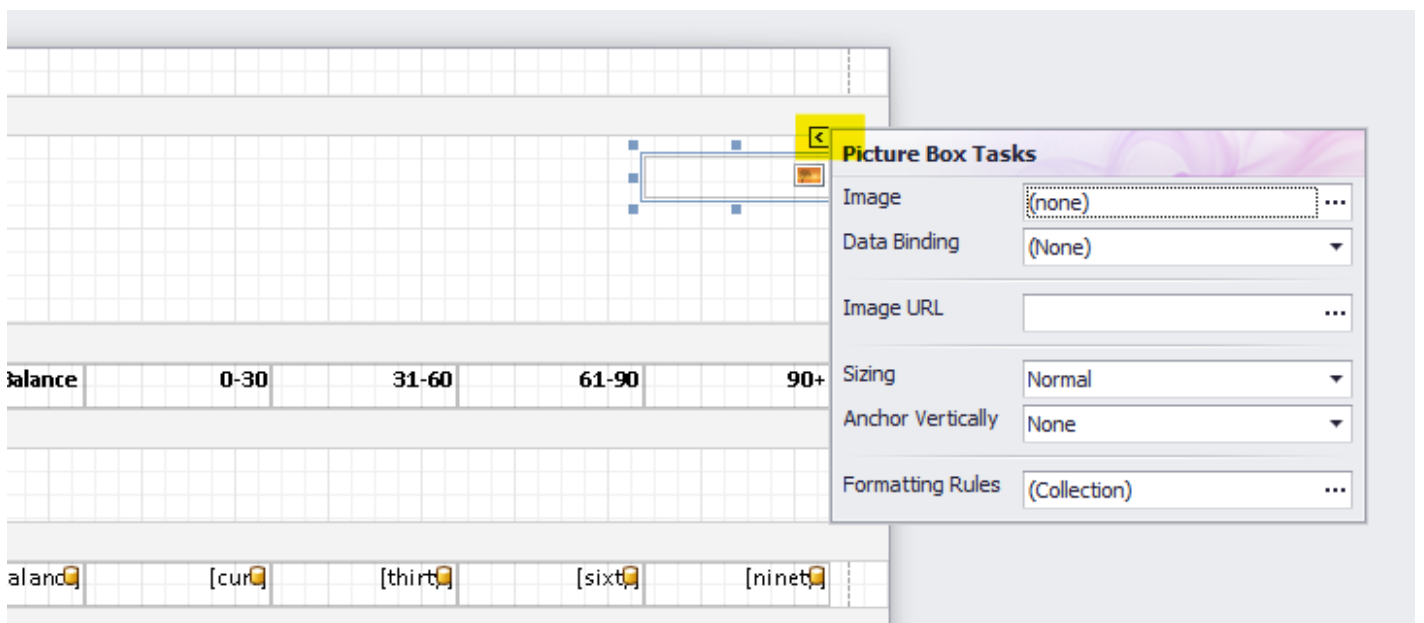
Picture Box Tasks

Image (none) ...

Data Binding (None)

Image URL ...

Sizing Normal

Anchor Vertically None

Formatting Rules (Collection) ...

Balance | 0-30 | 31-60 | 61-90 | 90+

alanc | [cur | [thirt | [sixt | [ninet